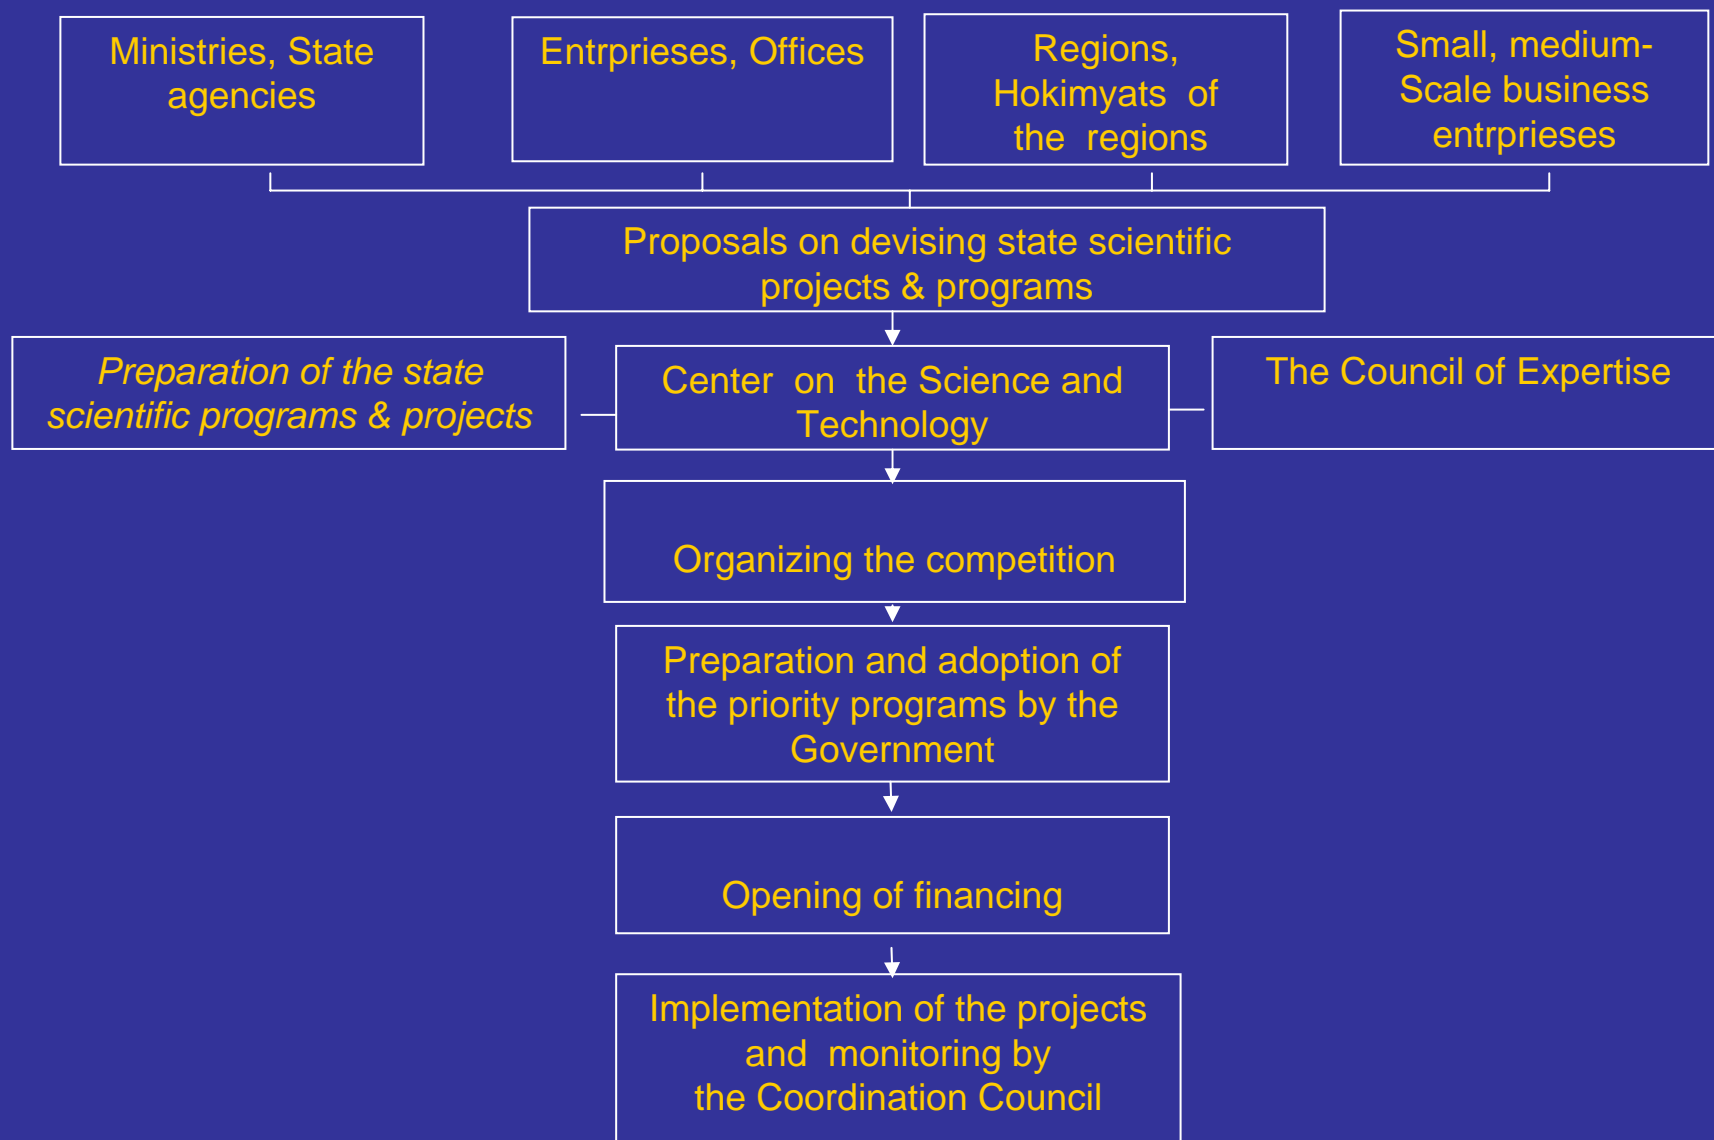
Ministries, State agencies

Entrprieses, Offices

Regions, Hokimyats of the regions

Small, medium-Scale business entrprieses

Proposals on devising state scientific projects & programs

*Preparation of the state scientific programs & projects*

Center on the Science and Technology

The Council of Expertise

Organizing the competition

Preparation and adoption of the priority programs by the Government

Opening of financing

Implementation of the projects and monitoring by the Coordination Council